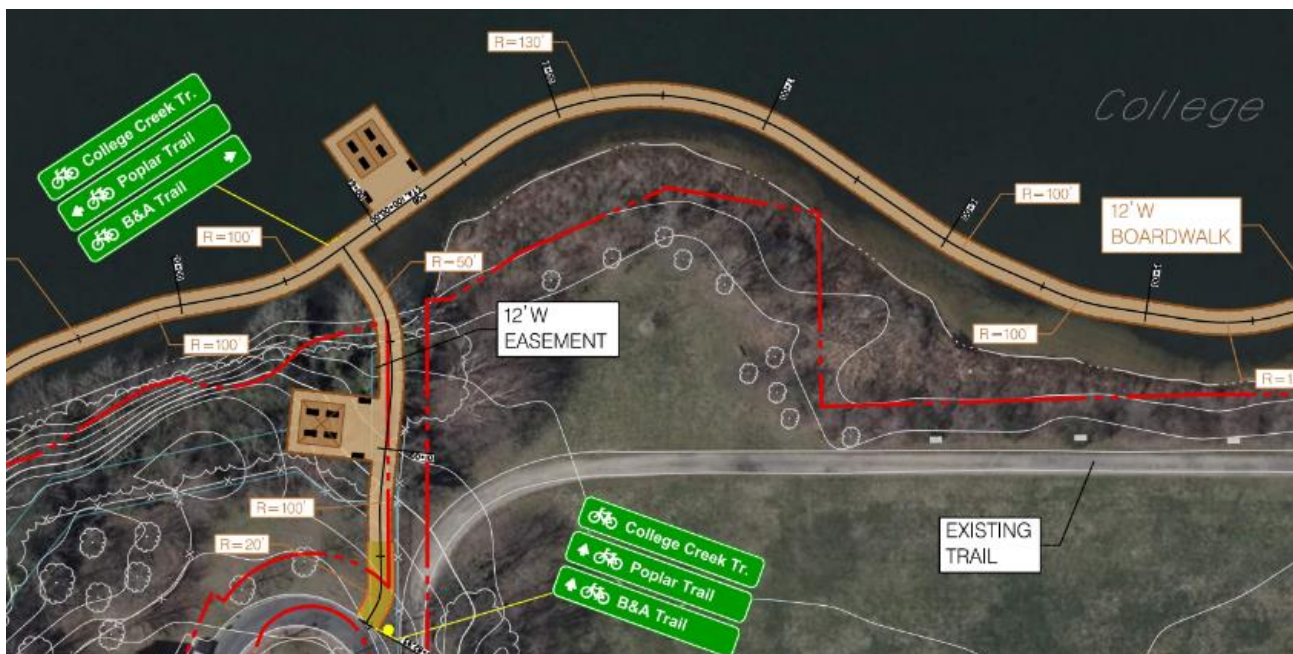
R=130'

College

College Creek Tr.
Poplar Trail
B&A Trail

R=100'

R=100'

12'W
BOARDWALK

R=100'

R=50'

12'W
EASEMENT

R=100'

R=100'

R=1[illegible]

R=100'

R=20'

EXISTING
TRAIL

College Creek Tr.
Poplar Trail
B&A Trail